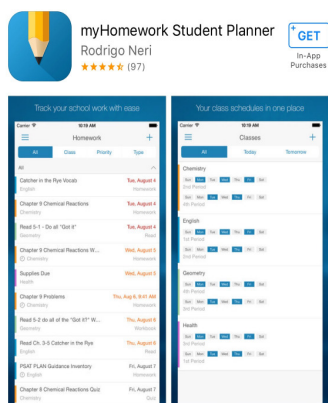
myHomework Student Planner
Rodrigo Neri
(97)

GET
In-App Purchases

Track your school work with ease

Carrier 10:19 AM
Homework
All Class Priority Type
All
Catcher in the Rye Vocab Tue, August 4
English Homework
Chapter 9 Chemical Reactions Tue, August 4
Chemistry Homework
Read 5-1 - Do all "Got it" Tue, August 4
Geometry Read
Chapter 9 Chemical Reactions W... Wed, August 5
Chemistry Homework
Supplies Due Wed, August 5
Health
Chapter 9 Problems Thu, August 6, 8:41 AM
Chemistry Homework
Read 5-2 do all of the "Got it?" W... Thu, August 6
Geometry Workbook
Read Ch. 3-5 Catcher in the Rye Fri, August 7
English Read
PSAT PLAN Guidance Inventory Fri, August 7
Homework
Chapter 9 Chemical Reactions Quiz Fri, August 7
Chemistry Quiz

Your class schedules in one place

Carrier 10:19 AM
Classes
All Today Tomorrow
Chemistry
Sun Mon Tue Wed Thu Fri Sat
4th Period
English
Sun Mon Tue Wed Thu Fri Sat
1st Period
Sun Mon Tue Wed Thu Fri Sat
1st Period
Geometry
Sun Mon Tue Wed Thu Fri Sat
2nd Period
Sun Mon Tue Wed Thu Fri Sat
Health
Sun Mon Tue Wed Thu Fri Sat
3rd Period
Sun Mon Tue Wed Thu Fri Sat